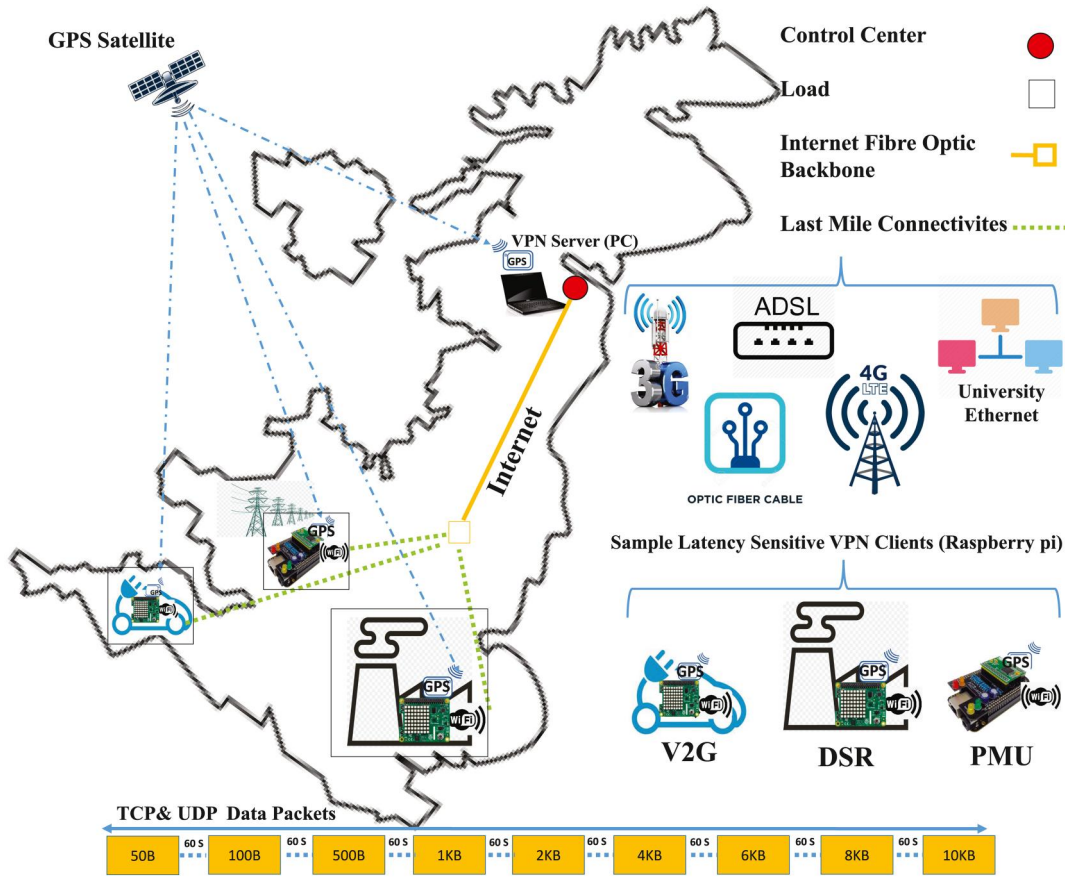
GPS Satellite

Control Center

Load

Internet Fibre Optic Backbone

Last Mile Connectivites

VPN Server (PC)

GPS

ADSL

3G

4G LTE

University Ethernet

OPTIC FIBER CABLE

Internet

GPS

WiFi

Sample Latency Sensitive VPN Clients (Raspberry pi)

GPS

GPS

WiFi

GPS

WiFi

GPS

WiFi

GPS

WiFi

V2G

DSR

PMU

TCP& UDP Data Packets

50B 60 S 100B 60 S 500B 60 S 1KB 60 S 2KB 60 S 4KB 60 S 6KB 60 S 8KB 60 S 10KB